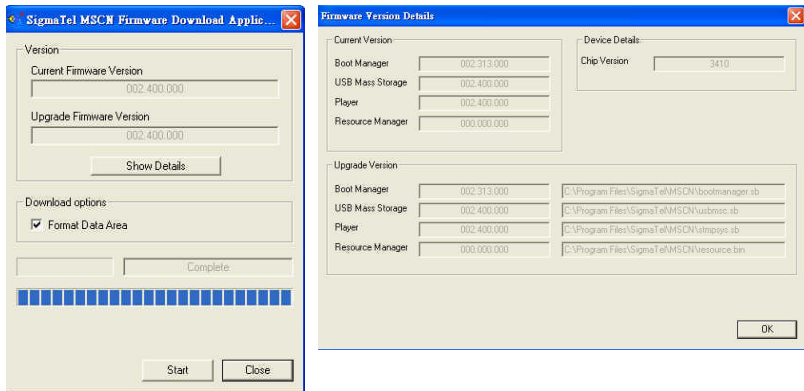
SigmaTel MSCN Firmware Download Applic...

Version

Current Firmware Version

002.400.000

Upgrade Firmware Version

002.400.000

Show Details

Download options

Format Data Area

Complete

Start

Close

Firmware Version Details

Current Version

Boot Manager 002.313.000

USB Mass Storage 002.400.000

Player 002.400.000

Resource Manager 000.000.000

Device Details

Chip Version 3410

Upgrade Version

Boot Manager 002.313.000 C:\Program Files\SigmaTel\MSCN\bootmanager.sb

USB Mass Storage 002.400.000 C:\Program Files\SigmaTel\MSCN\usbmsc.sb

Player 002.400.000 C:\Program Files\SigmaTel\MSCN\stmpsys.sb

Resource Manager 000.000.000 C:\Program Files\SigmaTel\MSCN\resource.bin

OK